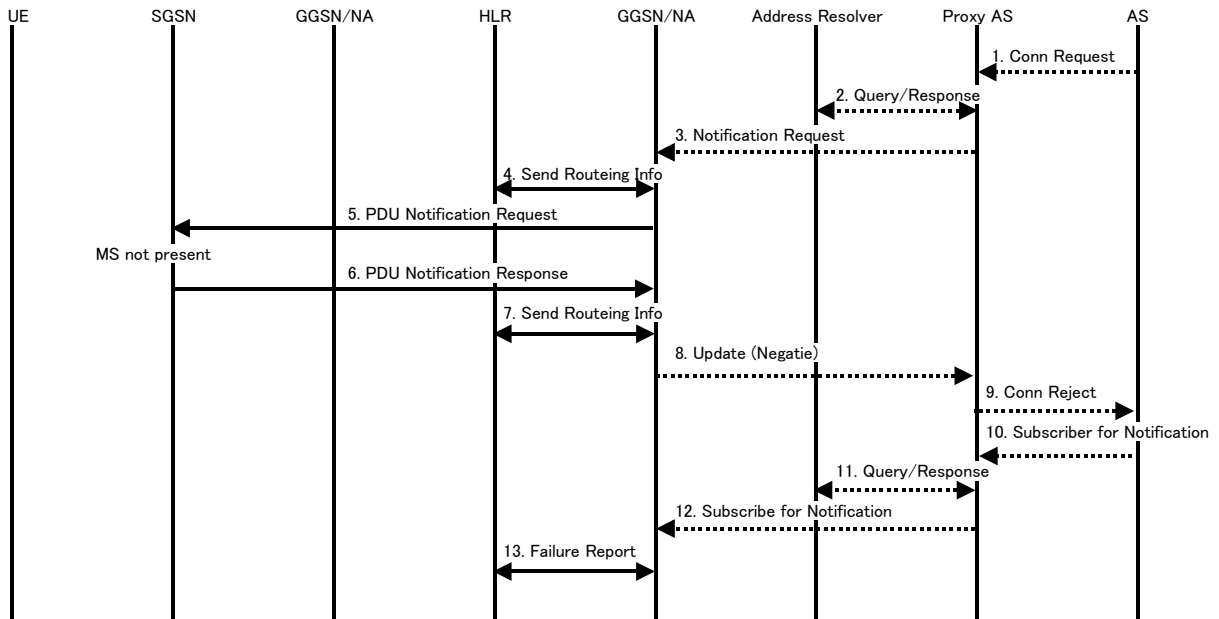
UE SGSN GGSN/NA HLR GGSN/NA Address Resolver Proxy AS AS

1. Conn Request

2. Query/Response

3. Notification Request

4. Send Routeing Info

5. PDU Notification Request

MS not present

6. PDU Notification Response

7. Send Routeing Info

8. Update (Negatie)

9. Conn Reject

10. Subscriber for Notification

11. Query/Response

12. Subscribe for Notification

13. Failure Report